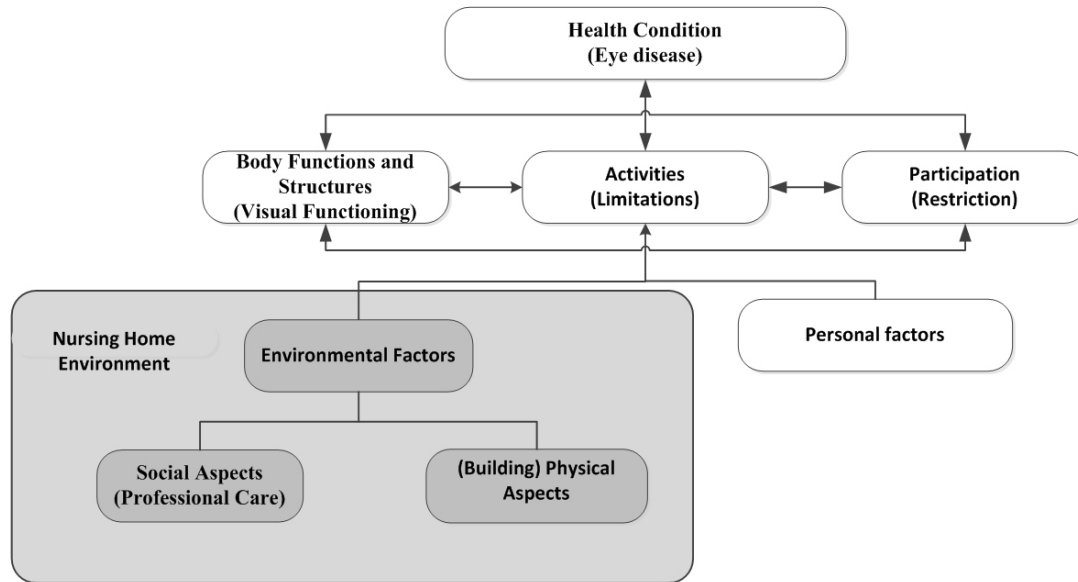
Health Condition
(Eye disease)

Body Functions and Structures
(Visual Functioning)

Activities
(Limitations)

Participation
(Restriction)

Nursing Home Environment

Environmental Factors

Personal factors

Social Aspects
(Professional Care)

(Building) Physical Aspects